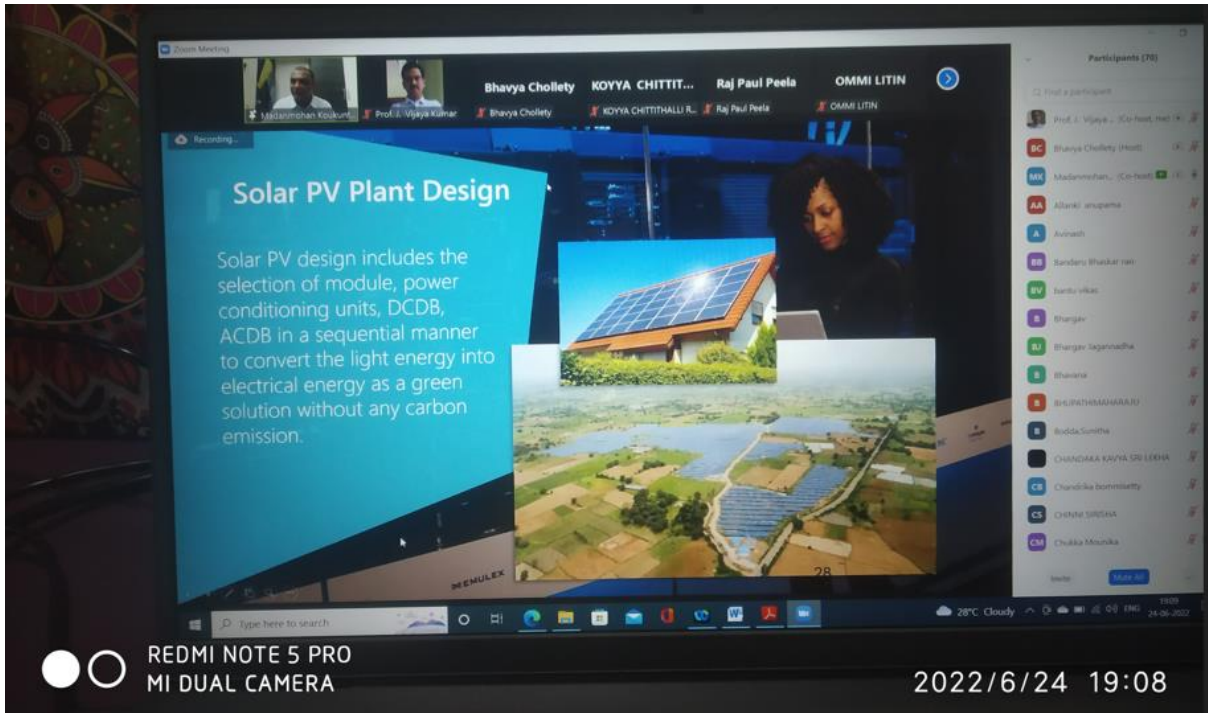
Zoom Meeting

Madanmohan Koukunt... Prof. J. Vijaya Kumar Bhavya Chollety KOYYA CHITTIT... Raj Paul Peela OMMI LITIN

Bhavya Chollety KOYYA CHITTITHALLI R... Raj Paul Peela OMMI LITIN

Recording...

Participants (70)

Find a participant

Prof. J. Vijaya ... (Co-host, me)

BC Bhavya Chollety (Host)

MK Madanmohan... (Co-host)

AA Allanki anupama

A Avinash

BB Bandaru Bhaskar rao

BV bantu vikas

B Bhargav

BJ Bhargav Jagannadha

B Bhavana

B BHUPATHIMAHARAJU

B Bodda.Sunitha

CHANDAKA KAVYA SRI LEKHA

CB Chandrika bommisetty

CS CHINNI SIRISHA

CM Chukka Mounika

Invite Mute All

Solar PV Plant Design

Solar PV design includes the selection of module, power conditioning units, DCDB, ACDB in a sequential manner to convert the light energy into electrical energy as a green solution without any carbon emission.

EMULEX

28

Type here to search

28°C Cloudy ENG 19:09 24-06-2022

REDMI NOTE 5 PRO
MI DUAL CAMERA

2022/6/24 19:08